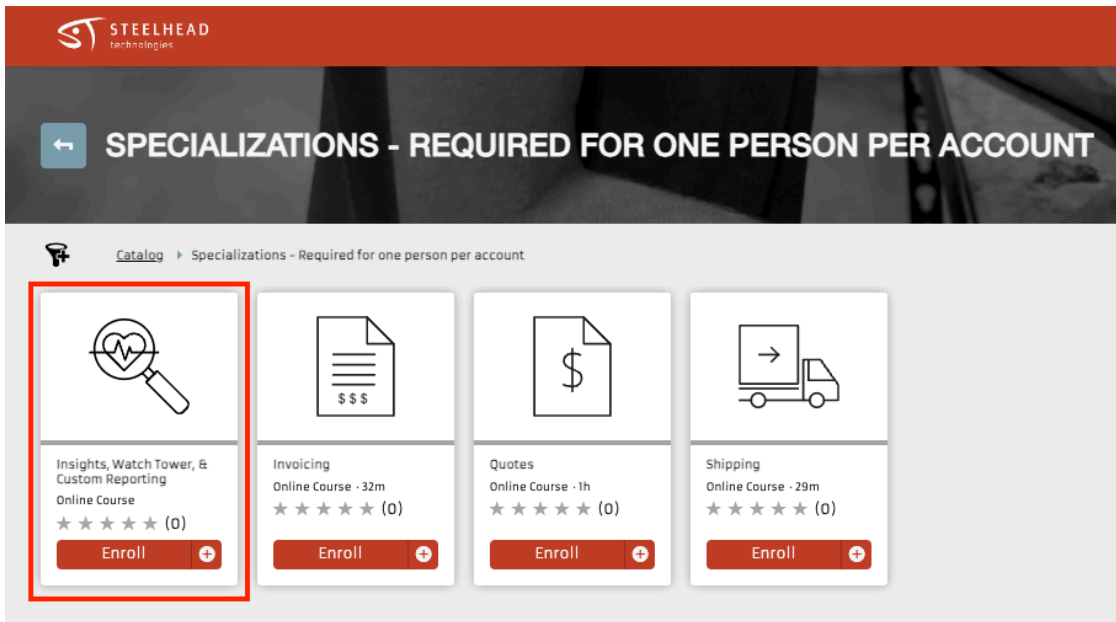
STEELHEAD technologies

SPECIALIZATIONS - REQUIRED FOR ONE PERSON PER ACCOUNT

Catalog ▸ Specializations - Required for one person per account

$ $ $

$

Insights, Watch Tower, & Custom Reporting
Online Course
★★★★★ (0)
Enroll

Invoicing
Online Course · 32m
★★★★★ (0)
Enroll

Quotes
Online Course · 1h
★★★★★ (0)
Enroll

Shipping
Online Course · 29m
★★★★★ (0)
Enroll